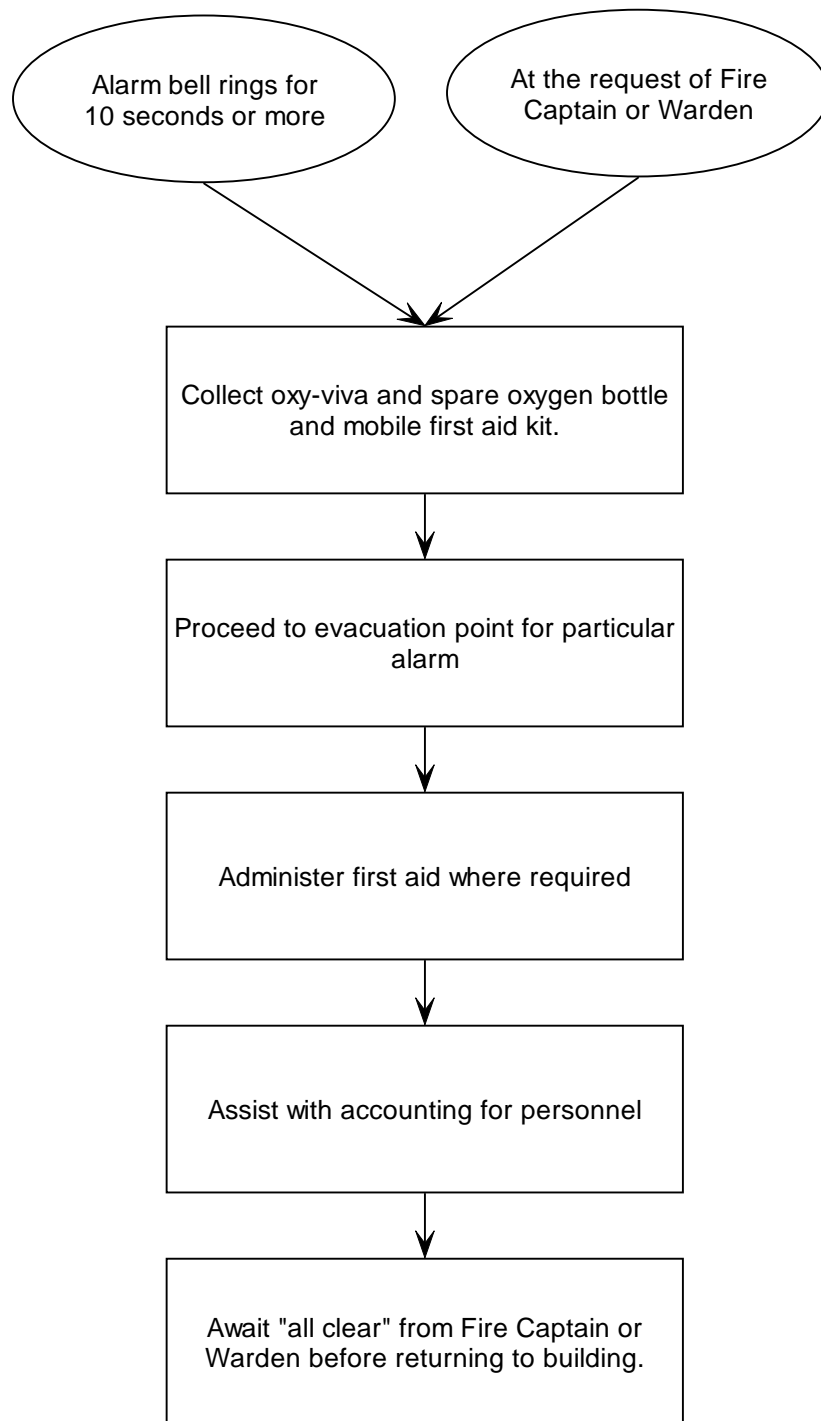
Alarm bell rings for 10 seconds or more

At the request of Fire Captain or Warden

Collect oxy-viva and spare oxygen bottle and mobile first aid kit.

Proceed to evacuation point for particular alarm

Administer first aid where required

Assist with accounting for personnel

Await "all clear" from Fire Captain or Warden before returning to building.